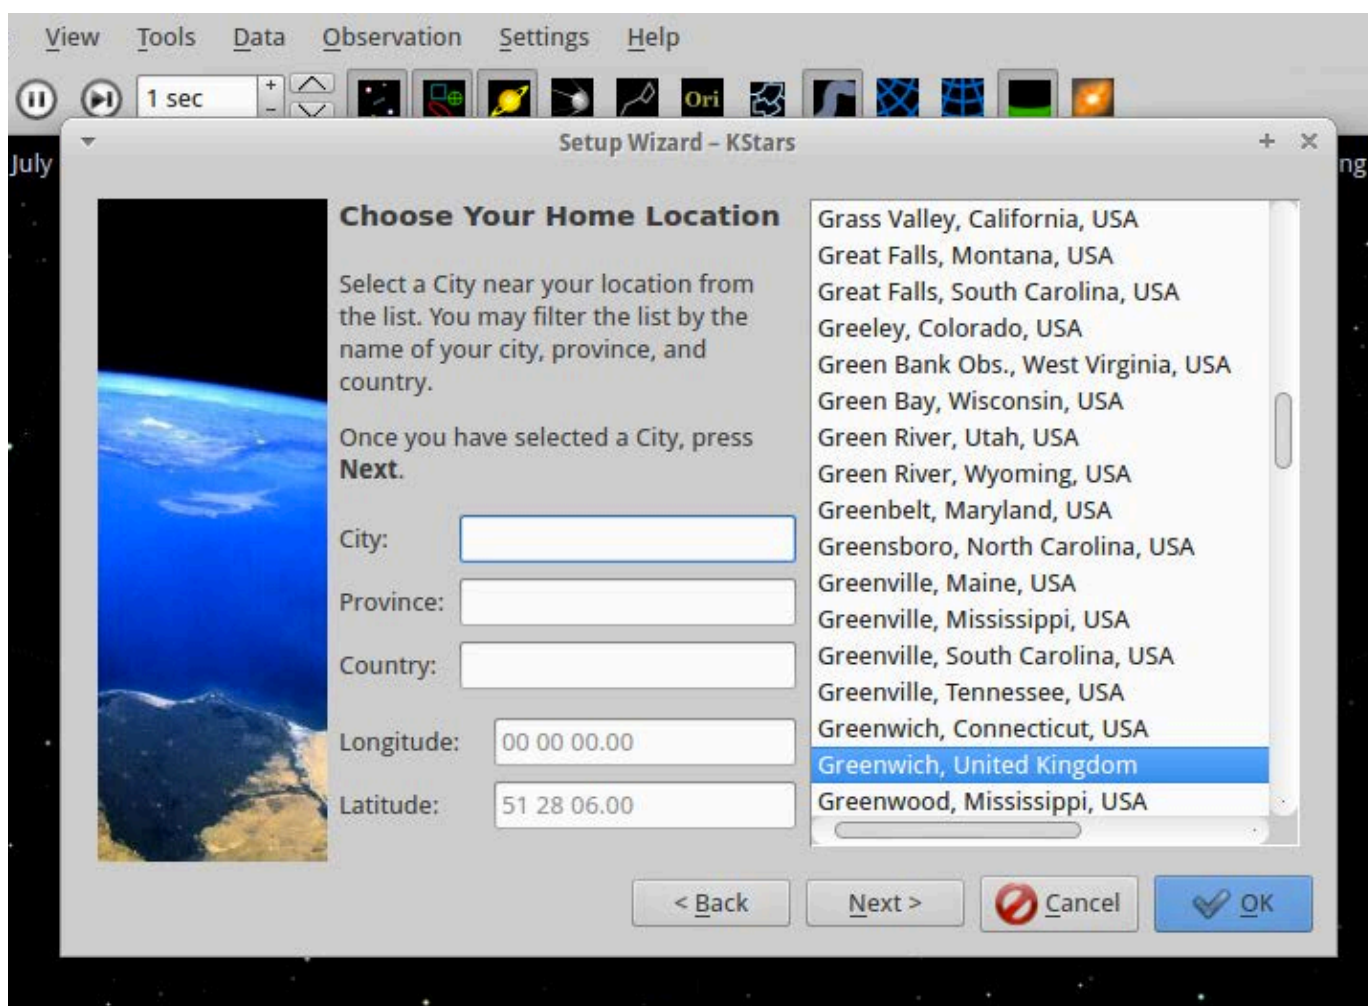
View Tools Data Observation Settings Help

1 sec

Ori

July

ng

Setup Wizard – KStars

Choose Your Home Location

Select a City near your location from the list. You may filter the list by the name of your city, province, and country.

Once you have selected a City, press **Next**.

City:

Province:

Country:

Longitude: 00 00 00.00

Latitude: 51 28 06.00

Grass Valley, California, USA
Great Falls, Montana, USA
Great Falls, South Carolina, USA
Greeley, Colorado, USA
Green Bank Obs., West Virginia, USA
Green Bay, Wisconsin, USA
Green River, Utah, USA
Green River, Wyoming, USA
Greenbelt, Maryland, USA
Greensboro, North Carolina, USA
Greenville, Maine, USA
Greenville, Mississippi, USA
Greenville, South Carolina, USA
Greenville, Tennessee, USA
Greenwich, Connecticut, USA
Greenwich, United Kingdom
Greenwood, Mississippi, USA

< Back

Next >

Cancel

OK